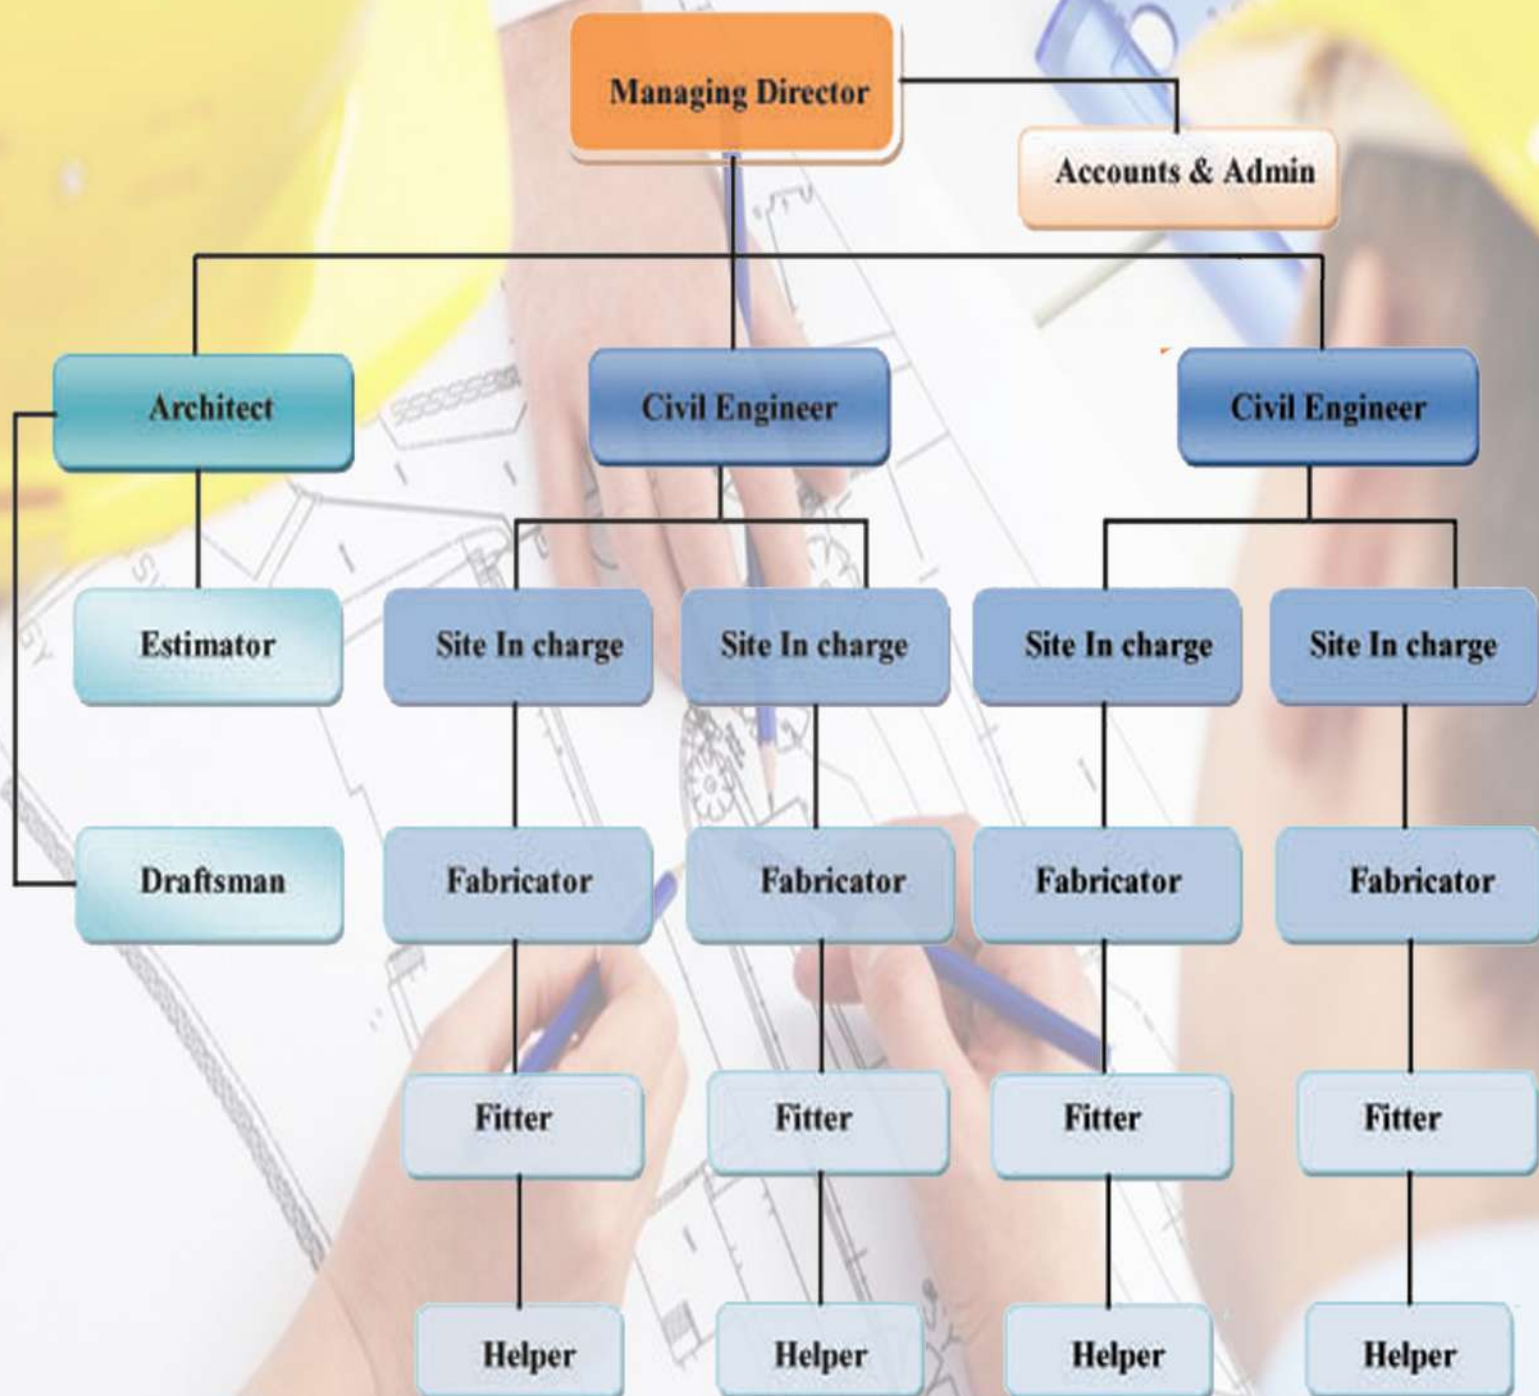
Managing Director

Accounts & Admin

Architect

Civil Engineer

Civil Engineer

Estimator

Site In charge

Site In charge

Site In charge

Site In charge

Draftsman

Fabricator

Fabricator

Fabricator

Fabricator

Fitter

Fitter

Fitter

Fitter

Helper

Helper

Helper

Helper